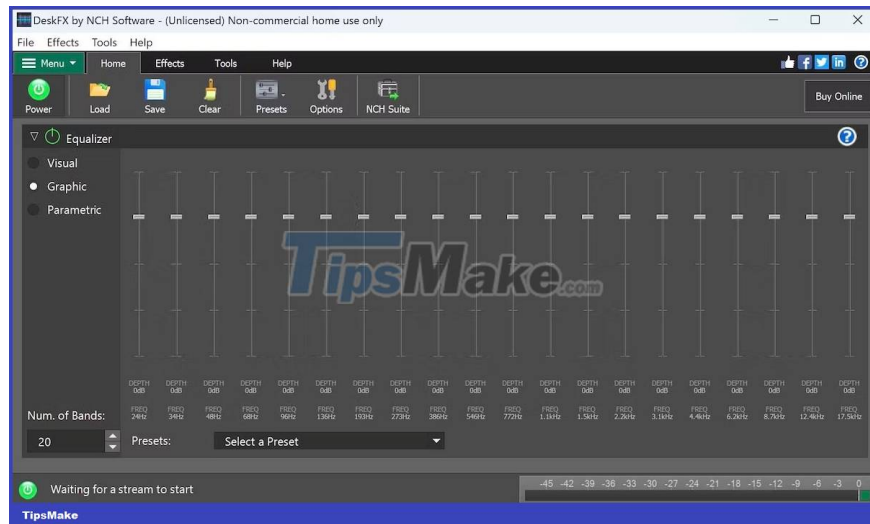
DeskFX by NCH Software - (Unlicensed) Non-commercial home use only

File Effects Tools Help

Menu Home Effects Tools Help

Power Load Save Clear Presets Options NCH Suite

Buy Online

Equalizer

Visual

Graphic

Parametric

TipsMake.com

| DEPTH 0dB | DEPTH 0dB | DEPTH 0dB | DEPTH 0dB | DEPTH 0dB | DEPTH 0dB | DEPTH 0dB | DEPTH 0dB | DEPTH 0dB | DEPTH 0dB | DEPTH 0dB | DEPTH 0dB | DEPTH 0dB | DEPTH 0dB | DEPTH 0dB | DEPTH 0dB | DEPTH 0dB | DEPTH 0dB | DEPTH 0dB | DEPTH 0dB |
|---|---|---|---|---|---|---|---|---|---|---|---|---|---|---|---|---|---|---|---|
| FREQ 24Hz | FREQ 34Hz | FREQ 48Hz | FREQ 68Hz | FREQ 96Hz | FREQ 136Hz | FREQ 193Hz | FREQ 273Hz | FREQ 386Hz | FREQ 546Hz | FREQ 772Hz | FREQ 1.1kHz | FREQ 1.5kHz | FREQ 2.2kHz | FREQ 3.1kHz | FREQ 4.4kHz | FREQ 6.2kHz | FREQ 8.7kHz | FREQ 12.4kHz | FREQ 17.5kHz |

Num. of Bands:

20

Presets: Select a Preset

Waiting for a stream to start

-45 -42 -39 -36 -33 -30 -27 -24 -21 -18 -15 -12 -9 -6 -3 0

TipsMake